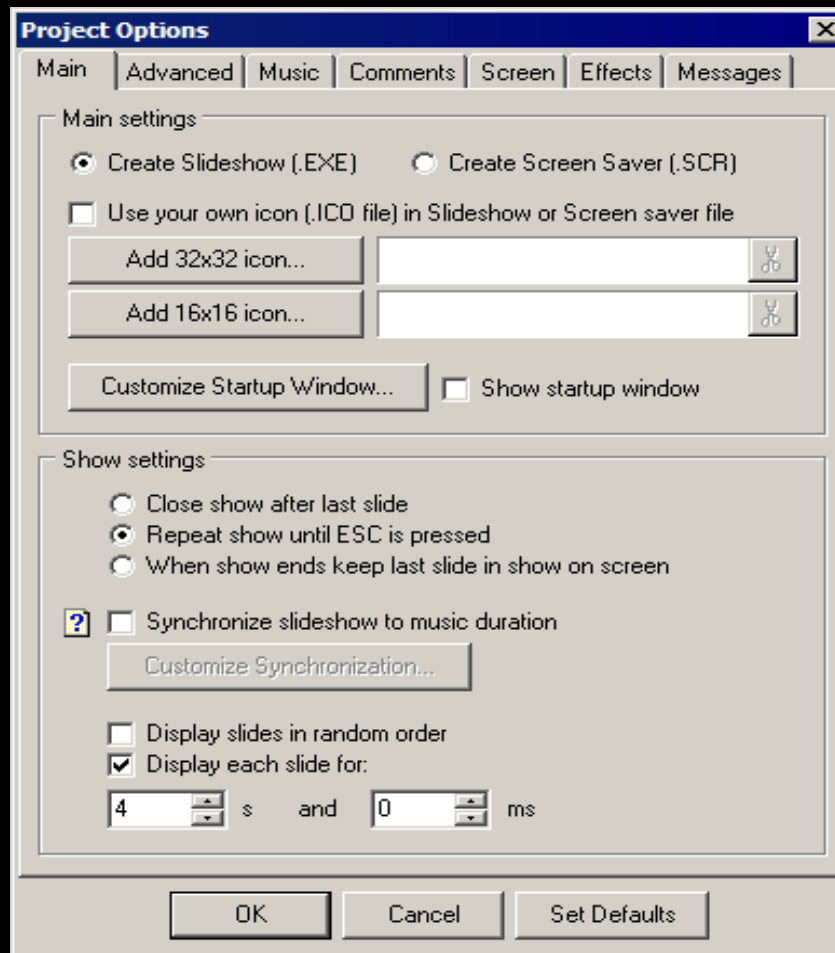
Project Options

Main | Advanced | Music | Comments | Screen | Effects | Messages

Main settings

Create Slideshow (.EXE)
Create Screen Saver (.SCR)

Use your own icon (.ICO file) in Slideshow or Screen saver file

Add 32x32 icon...

Add 16x16 icon...

Customize Startup Window...

Show startup window

Show settings

Close show after last slide
Repeat show until ESC is pressed
When show ends keep last slide in show on screen

?
Synchronize slideshow to music duration

Customize Synchronization...

Display slides in random order
Display each slide for:

4 s and 0 ms

OK
Cancel
Set Defaults